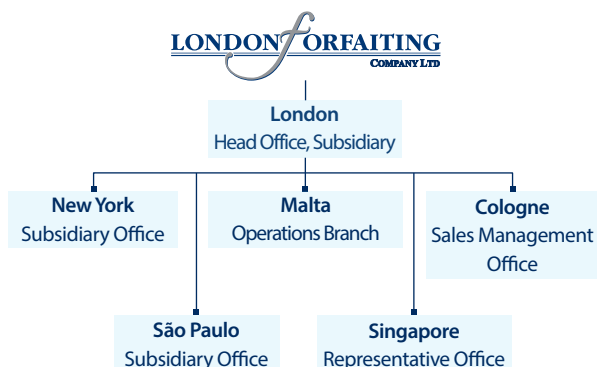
LONDON FORFAITING
COMPANY LTD

London
Head Office, Subsidiary

New York
Subsidiary Office

Malta
Operations Branch

Cologne
Sales Management Office

São Paulo
Subsidiary Office

Singapore
Representative Office